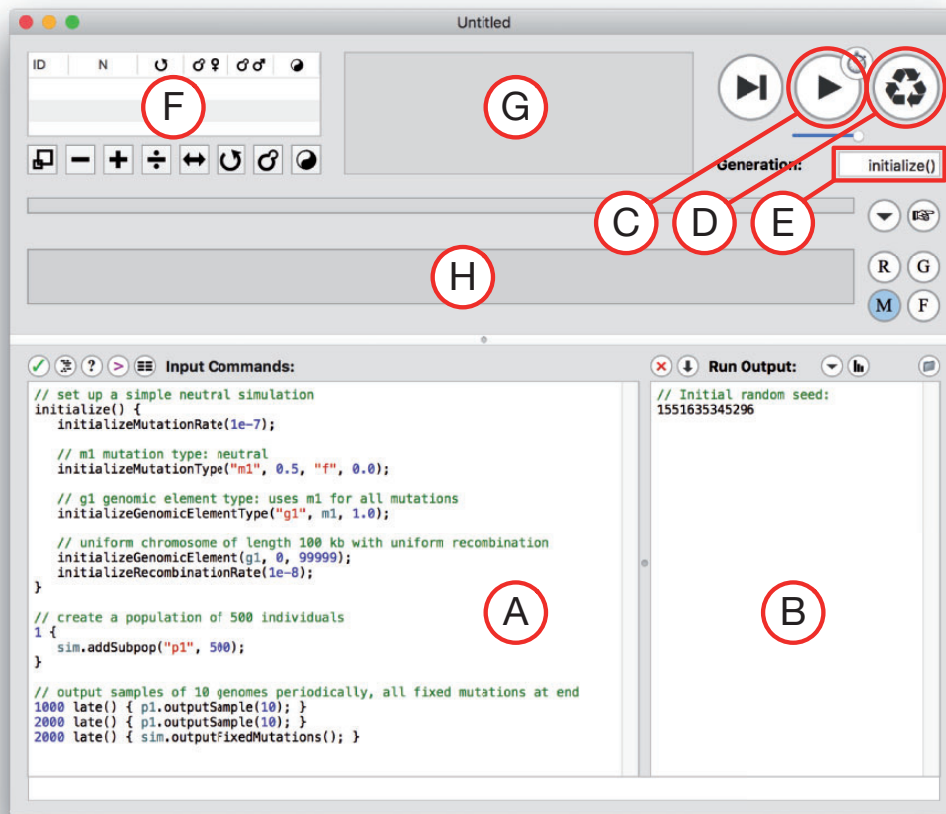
Untitled

| ID | N | ↻ | ♂♀ | ♂♂ | ◐ |
|---|---|---|---|---|---|

F

G

Generation: initialize()

C D E

H

R G
M F

Input Commands:

Run Output:

// set up a simple neutral simulation
initialize() {
initializeMutationRate(1e-7);

// m1 mutation type: neutral
initializeMutationType("m1", 0.5, "f", 0.0);

// g1 genomic element type: uses m1 for all mutations
initializeGenomicElementType("g1", m1, 1.0);

// uniform chromosome of length 100 kb with uniform recombination
initializeGenomicElement(g1, 0, 99999);
initializeRecombinationRate(1e-8);
}

// create a population of 500 individuals
1 {
sim.addSubpop("p1", 500);
}

// output samples of 10 genomes periodically, all fixed mutations at end
1000 late() { p1.outputSample(10); }
2000 late() { p1.outputSample(10); }
2000 late() { sim.outputFixedMutations(); }

A

// Initial random seed:
1551635345296

B